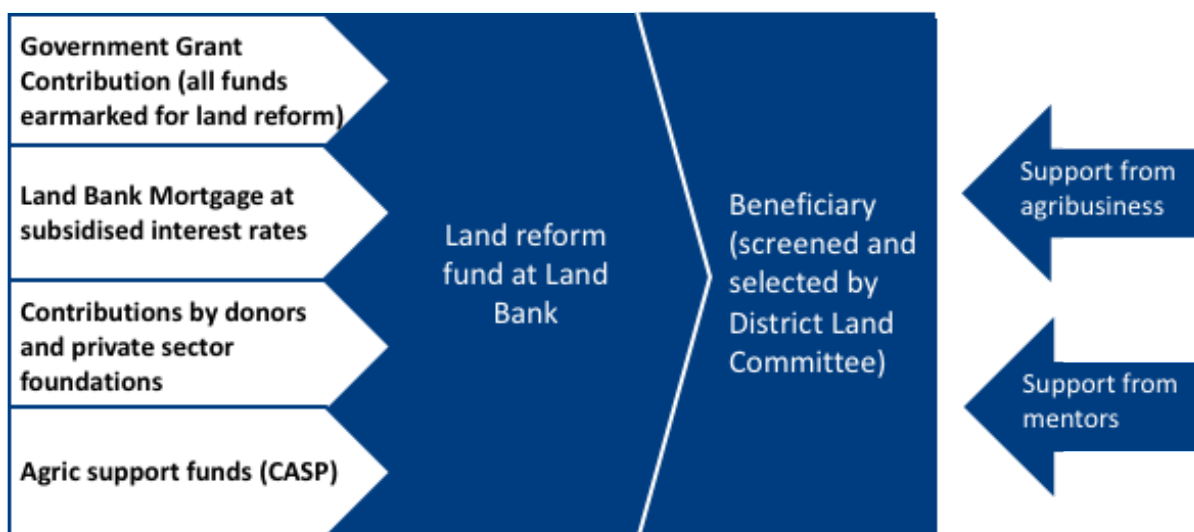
Government Grant Contribution (all funds earmarked for land reform)

Land Bank Mortgage at subsidised interest rates

Contributions by donors and private sector foundations

Agric support funds (CASP)

Land reform fund at Land Bank

Beneficiary (screened and selected by District Land Committee)

Support from agribusiness

Support from mentors